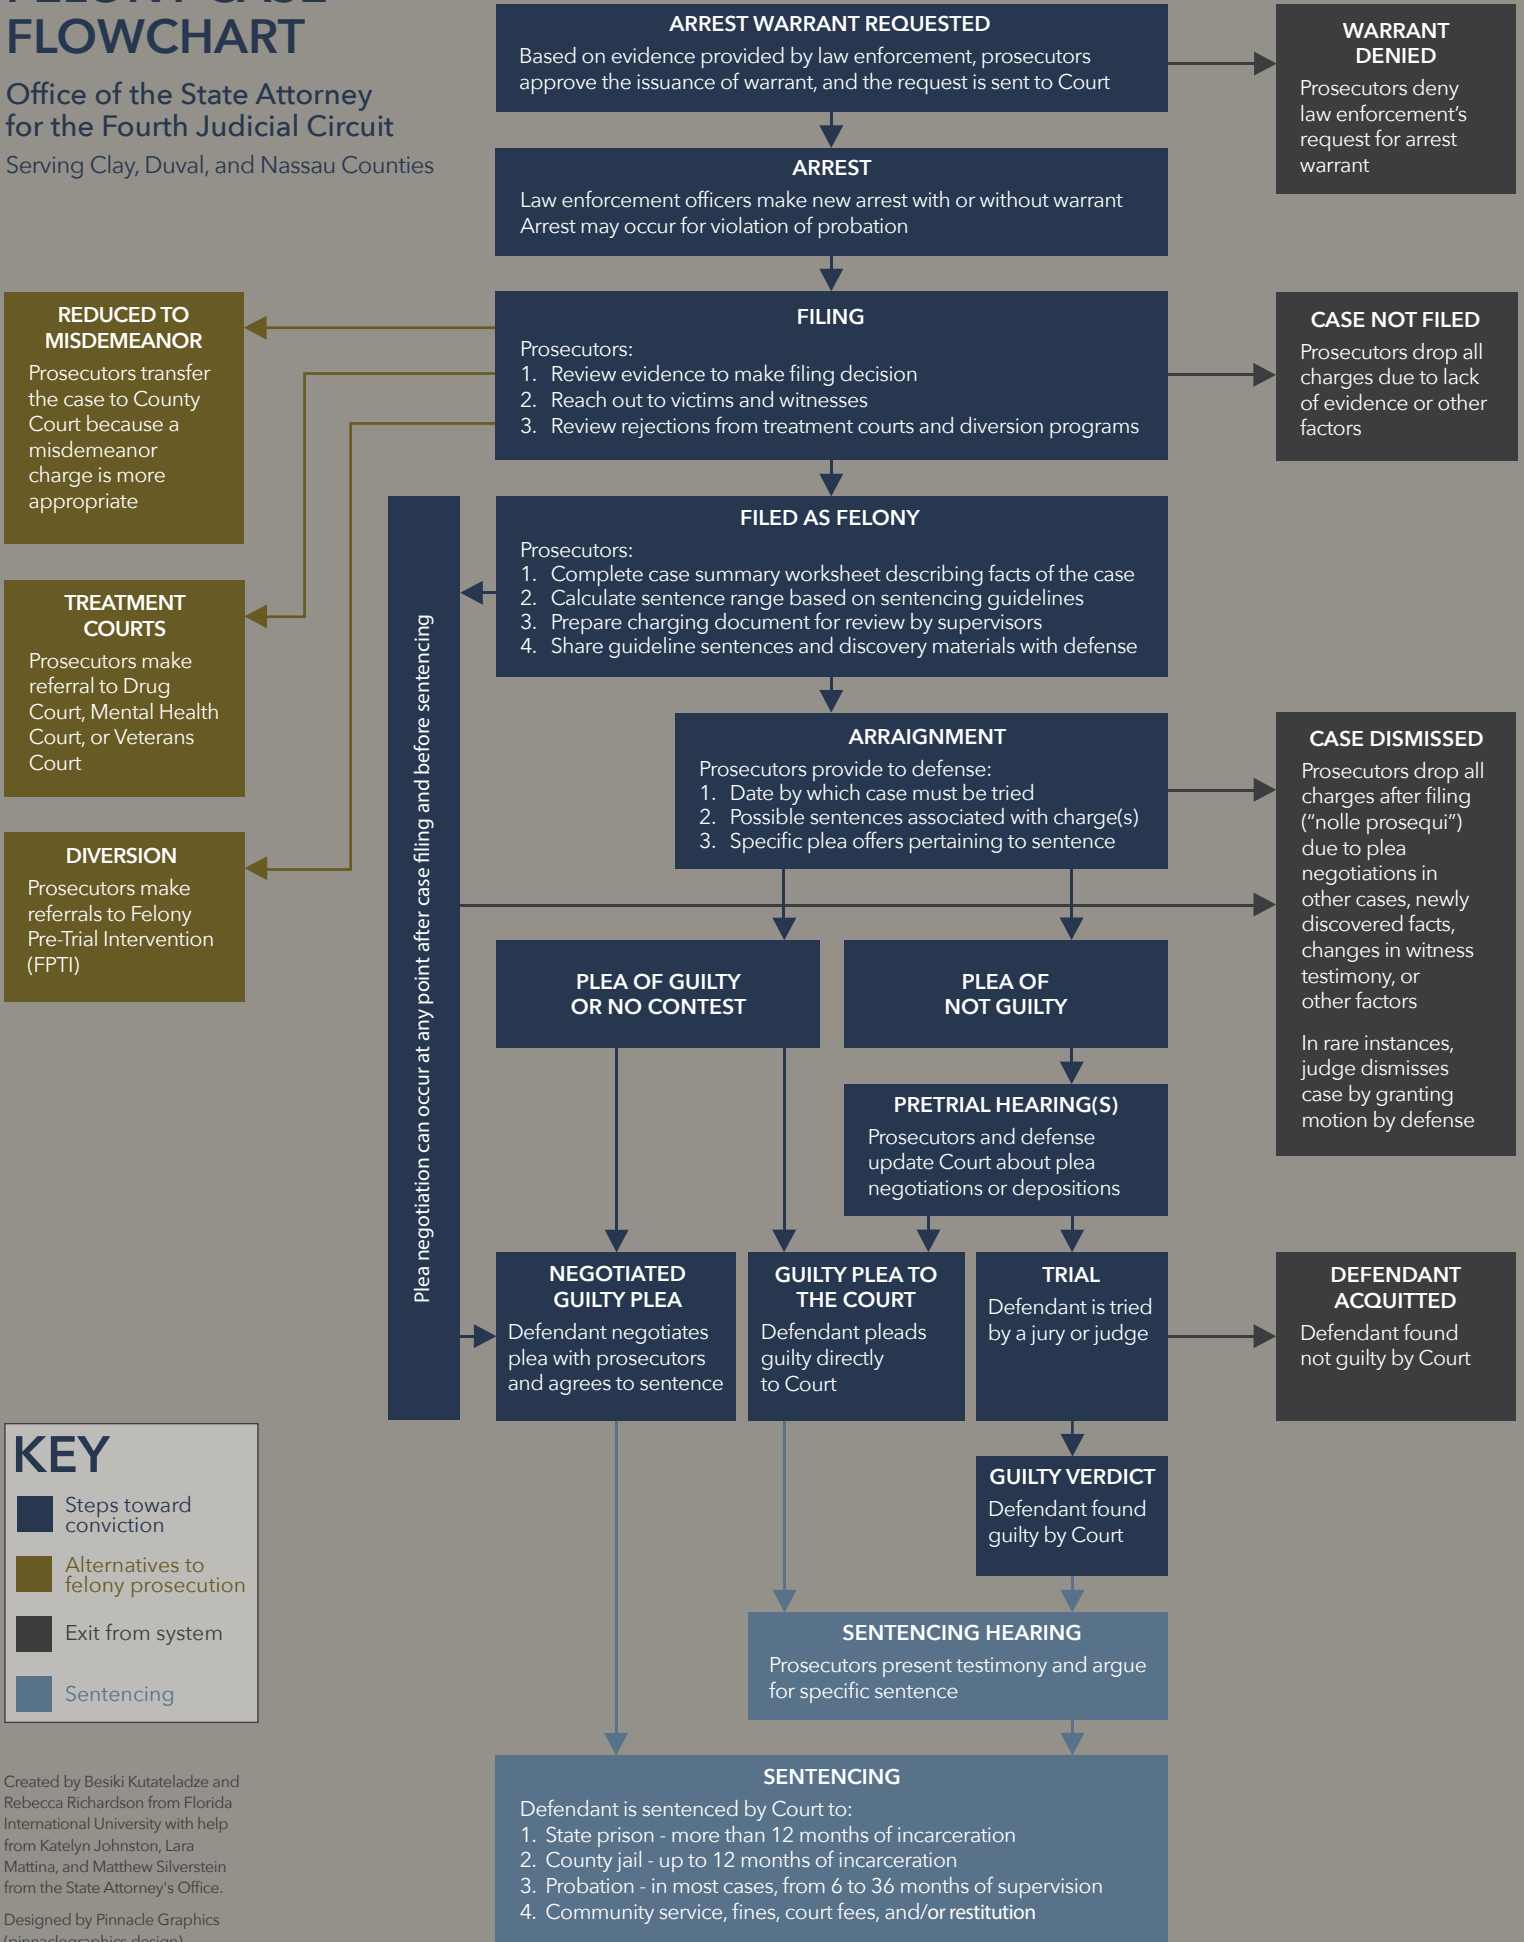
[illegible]
FLOWCHART

Office of the State Attorney for the Fourth Judicial Circuit

Serving Clay, Duval, and Nassau Counties

ARREST WARRANT REQUESTED
Based on evidence provided by law enforcement, prosecutors approve the issuance of warrant, and the request is sent to Court

WARRANT DENIED
Prosecutors deny law enforcement's request for arrest warrant

ARREST
Law enforcement officers make new arrest with or without warrant
Arrest may occur for violation of probation

REDUCED TO MISDEMEANOR
Prosecutors transfer the case to County Court because a misdemeanor charge is more appropriate

FILING
Prosecutors:
1. Review evidence to make filing decision
2. Reach out to victims and witnesses
3. Review rejections from treatment courts and diversion programs

CASE NOT FILED
Prosecutors drop all charges due to lack of evidence or other factors

TREATMENT COURTS
Prosecutors make referral to Drug Court, Mental Health Court, or Veterans Court

Plea negotiation can occur at any point after case filing and before sentencing

FILED AS FELONY
Prosecutors:
1. Complete case summary worksheet describing facts of the case
2. Calculate sentence range based on sentencing guidelines
3. Prepare charging document for review by supervisors
4. Share guideline sentences and discovery materials with defense

ARRAIGNMENT
Prosecutors provide to defense:
1. Date by which case must be tried
2. Possible sentences associated with charge(s)
3. Specific plea offers pertaining to sentence

CASE DISMISSED
Prosecutors drop all charges after filing ("nolle prosequi") due to plea negotiations in other cases, newly discovered facts, changes in witness testimony, or other factors

In rare instances, judge dismisses case by granting motion by defense

DIVERSION
Prosecutors make referrals to Felony Pre-Trial Intervention (FPTI)

PLEA OF GUILTY OR NO CONTEST

PLEA OF NOT GUILTY

PRETRIAL HEARING(S)
Prosecutors and defense update Court about plea negotiations or depositions

NEGOTIATED GUILTY PLEA
Defendant negotiates plea with prosecutors and agrees to sentence

GUILTY PLEA TO THE COURT
Defendant pleads guilty directly to Court

TRIAL
Defendant is tried by a jury or judge

DEFENDANT ACQUITTED
Defendant found not guilty by Court

GUILTY VERDICT
Defendant found guilty by Court

KEY
Steps toward conviction
Alternatives to felony prosecution
Exit from system
Sentencing

SENTENCING HEARING
Prosecutors present testimony and argue for specific sentence

SENTENCING
Defendant is sentenced by Court to:
1. State prison - more than 12 months of incarceration
2. County jail - up to 12 months of incarceration
3. Probation - in most cases, from 6 to 36 months of supervision
4. Community service, fines, court fees, and/or restitution

Created by Besiki Kutateladze and Rebecca Richardson from Florida International University with help from Katelyn Johnston, Lara Mattina, and Matthew Silverstein from the State Attorney's Office.

Designed by Pinnacle Graphics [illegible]